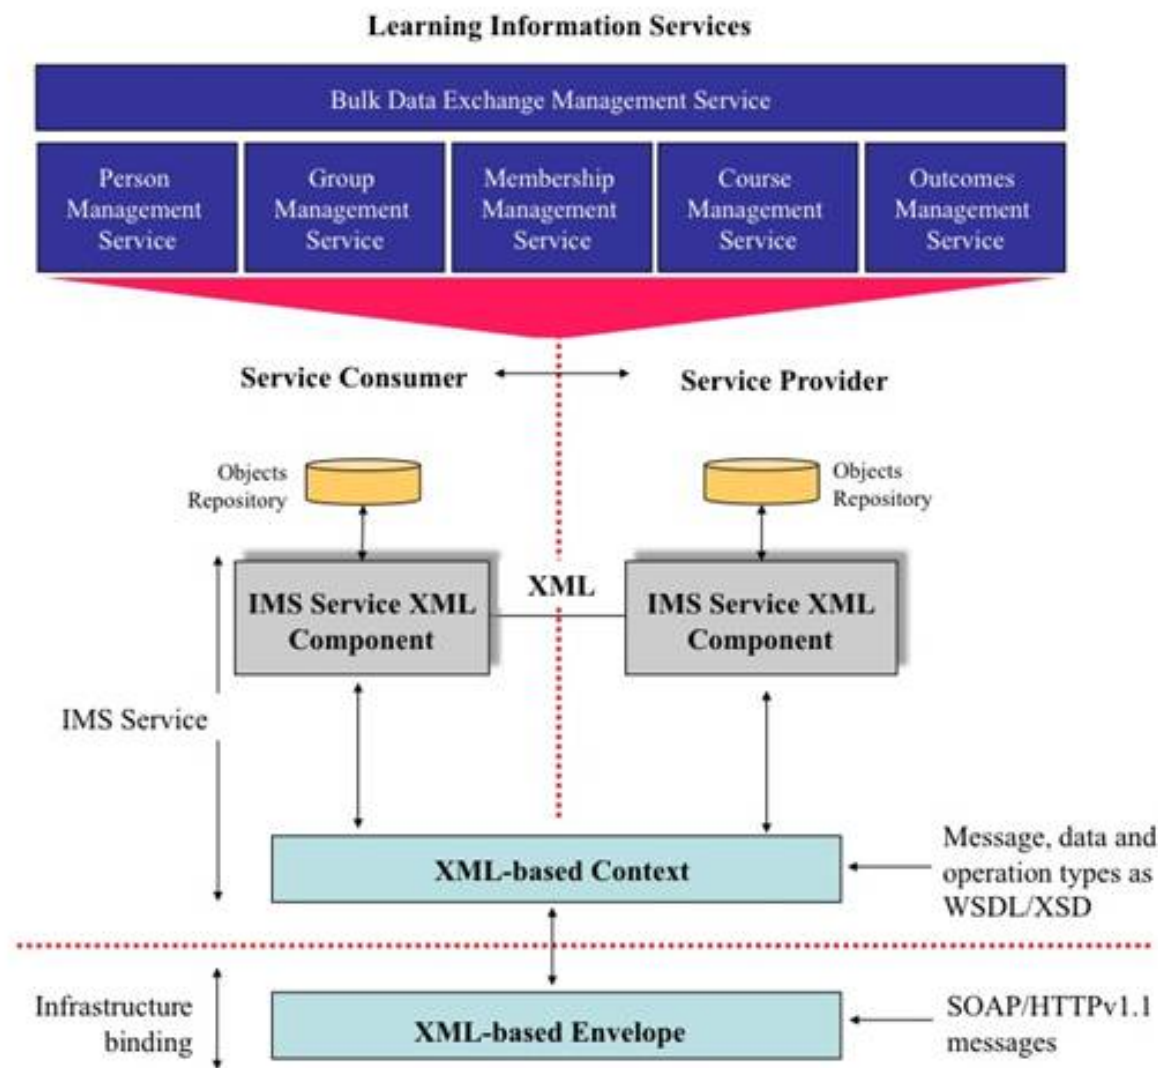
Learning Information Services

Bulk Data Exchange Management Service

Person Management Service

Group Management Service

Membership Management Service

Course Management Service

Outcomes Management Service

Service Consumer

Service Provider

Objects Repository

Objects Repository

IMS Service XML Component

XML

IMS Service XML Component

IMS Service

XML-based Context

Message, data and operation types as WSDL/XSD

Infrastructure binding

XML-based Envelope

SOAP/HTTPv1.1 messages